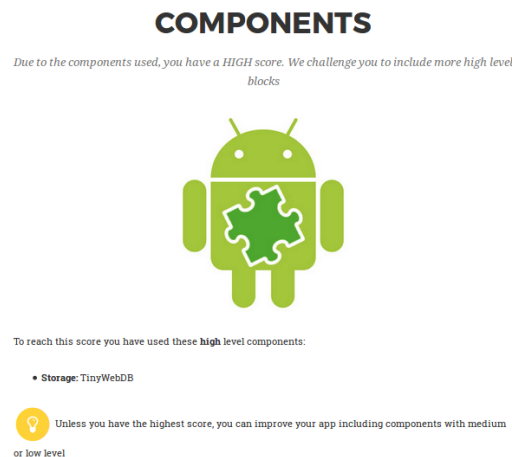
COMPONENTS

Due to the components used, you have a HIGH score. We challenge you to include more high level blocks

To reach this score you have used these **high** level components:

- **Storage:** TinyWebDB

Unless you have the highest score, you can improve your app including components with medium or low level